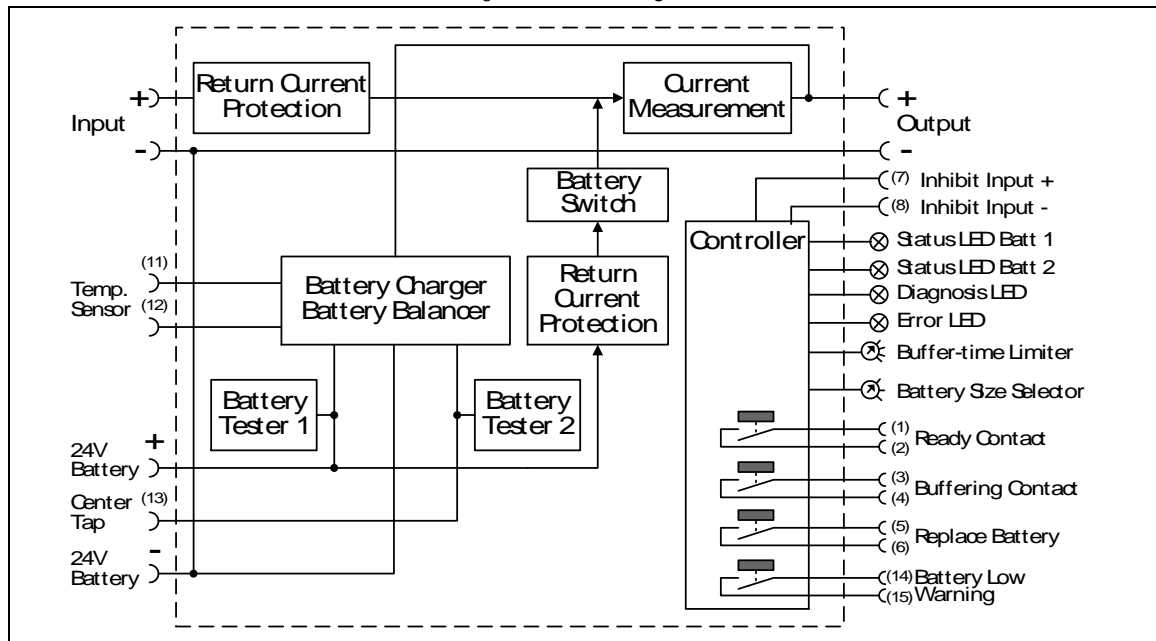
Return Current Protection

Current Measurement

+

Input

-

+

Output

-

Battery Switch

(7) Inhibit Input +

(8) Inhibit Input -

Controller

Status LED Batt 1

Status LED Batt 2

Diagnosis LED

Error LED

Buffer-time Limiter

Battery Size Selector

(11)

Temp. Sensor

(12)

Battery Charger Battery Balancer

Return Current Protection

Battery Tester 1

Battery Tester 2

+

24V Battery

Center (13) Tap

-

24V Battery

(1)
(2) Ready Contact

(3)
(4) Buffering Contact

(5)
(6) Replace Battery

(14) Battery Low
(15) Warning